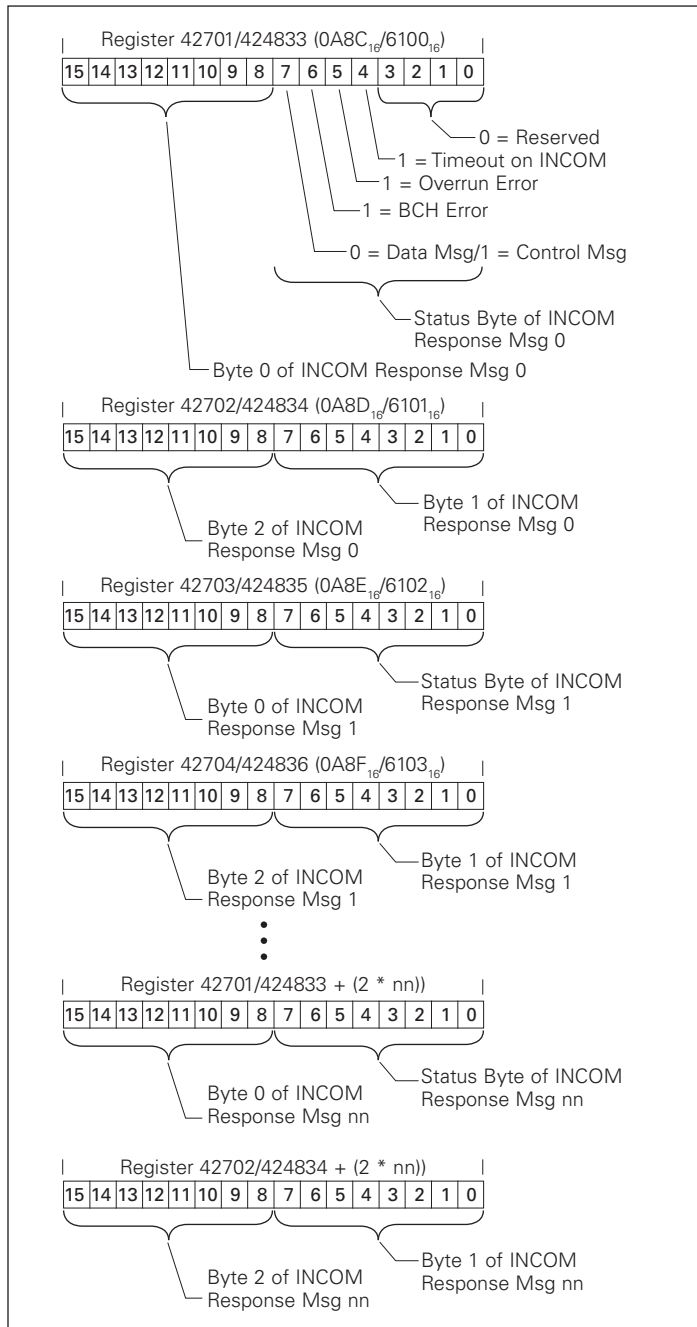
Register 42701/424833 ($0A8C_{16}$/$6100_{16}$)

| 15 | 14 | 13 | 12 | 11 | 10 | 9 | 8 | 7 | 6 | 5 | 4 | 3 | 2 | 1 | 0 |
|---|---|---|---|---|---|---|---|---|---|---|---|---|---|---|---|

0 = Reserved
1 = Timeout on INCOM
1 = Overrun Error
1 = BCH Error
0 = Data Msg/1 = Control Msg
Status Byte of INCOM Response Msg 0
Byte 0 of INCOM Response Msg 0

Register 42702/424834 ($0A8D_{16}$/$6101_{16}$)

| 15 | 14 | 13 | 12 | 11 | 10 | 9 | 8 | 7 | 6 | 5 | 4 | 3 | 2 | 1 | 0 |
|---|---|---|---|---|---|---|---|---|---|---|---|---|---|---|---|

Byte 1 of INCOM Response Msg 0
Byte 2 of INCOM Response Msg 0

Register 42703/424835 ($0A8E_{16}$/$6102_{16}$)

| 15 | 14 | 13 | 12 | 11 | 10 | 9 | 8 | 7 | 6 | 5 | 4 | 3 | 2 | 1 | 0 |
|---|---|---|---|---|---|---|---|---|---|---|---|---|---|---|---|

Status Byte of INCOM Response Msg 1
Byte 0 of INCOM Response Msg 1

Register 42704/424836 ($0A8F_{16}$/$6103_{16}$)

| 15 | 14 | 13 | 12 | 11 | 10 | 9 | 8 | 7 | 6 | 5 | 4 | 3 | 2 | 1 | 0 |
|---|---|---|---|---|---|---|---|---|---|---|---|---|---|---|---|

Byte 1 of INCOM Response Msg 1
Byte 2 of INCOM Response Msg 1

Register 42701/424833 + (2 * nn))

| 15 | 14 | 13 | 12 | 11 | 10 | 9 | 8 | 7 | 6 | 5 | 4 | 3 | 2 | 1 | 0 |
|---|---|---|---|---|---|---|---|---|---|---|---|---|---|---|---|

Status Byte of INCOM Response Msg nn
Byte 0 of INCOM Response Msg nn

Register 42702/424834 + (2 * nn))

| 15 | 14 | 13 | 12 | 11 | 10 | 9 | 8 | 7 | 6 | 5 | 4 | 3 | 2 | 1 | 0 |
|---|---|---|---|---|---|---|---|---|---|---|---|---|---|---|---|

Byte 1 of INCOM Response Msg nn
Byte 2 of INCOM Response Msg nn